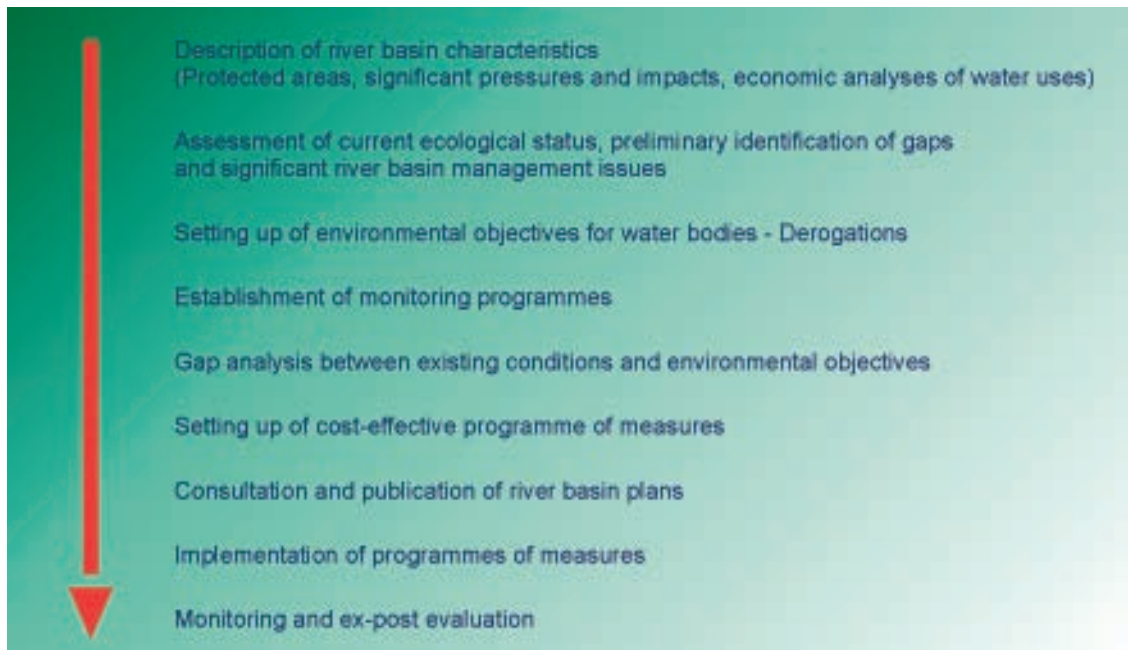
Description of river basin characteristics
(Protected areas, significant pressures and impacts, economic analyses of water uses)

Assessment of current ecological status, preliminary identification of gaps and significant river basin management issues

Setting up of environmental objectives for water bodies - Derogations

Establishment of monitoring programmes

Gap analysis between existing conditions and environmental objectives

Setting up of cost-effective programme of measures

Consultation and publication of river basin plans

Implementation of programmes of measures

Monitoring and ex-post evaluation